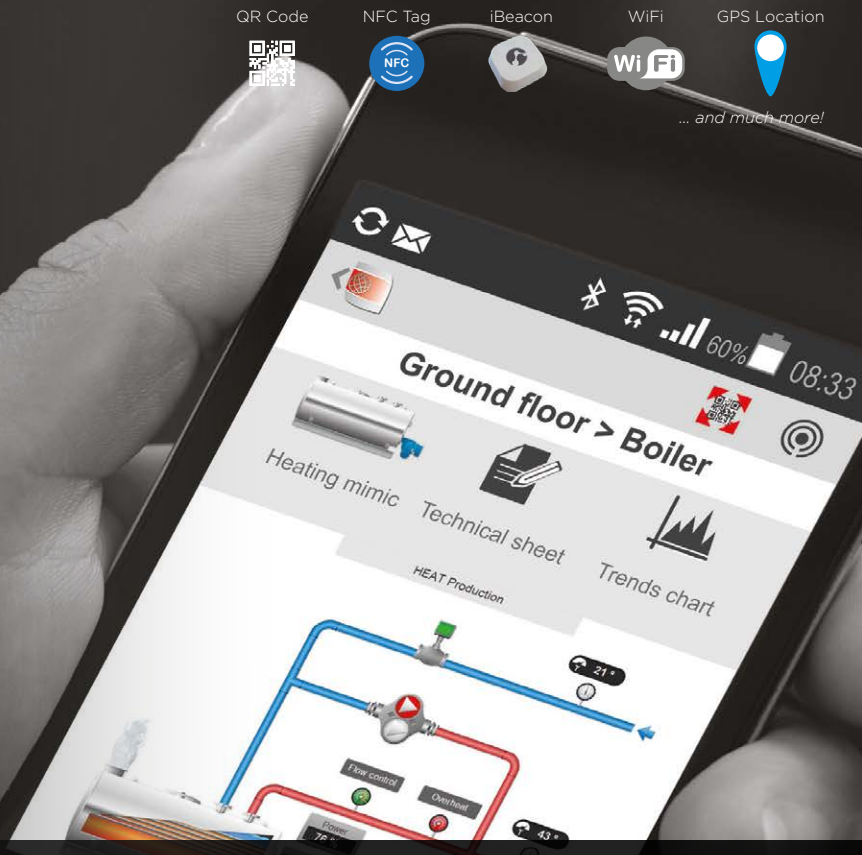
QR Code NFC Tag iBeacon WiFi GPS Location

NFC

Wi Fi

... and much more!

60% 08:33

Ground floor > Boiler

Heating mimic

Technical sheet

Trends chart

HEAT Production

21 °

Flow control

Overheat

Power

76

43 °